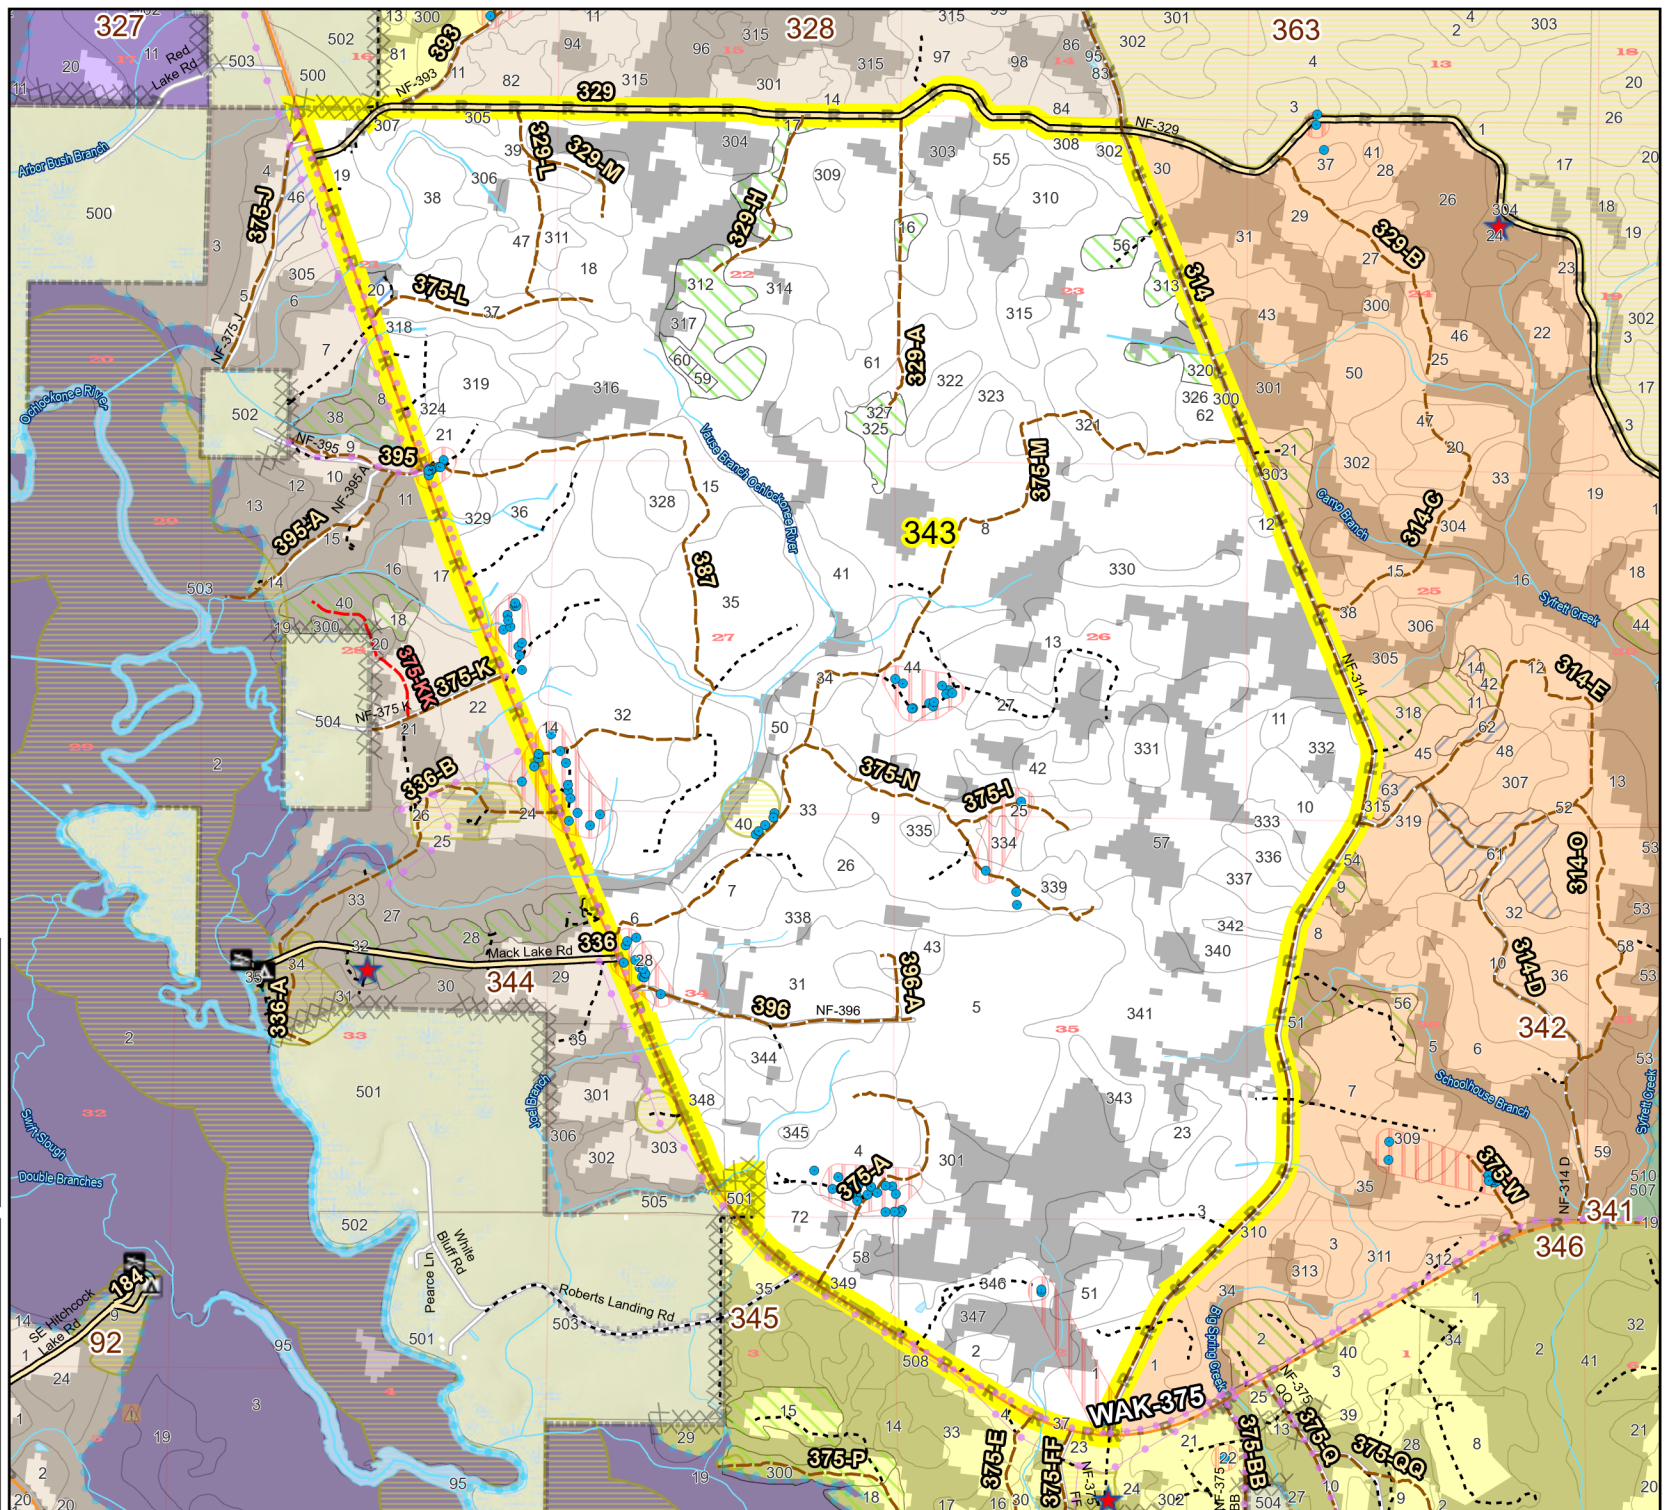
327
328
363
343
344
342
345
346
341
92
329
393
NF-393
Red Lake Rd
Arbor Bush Branch
375-J
NF-375 J
329-L
329-M
329-H
329-A
NF-329
329-B
314
375-L
Ochlockonee River
NF-395
395
NF-395 A
395-A
Vause Branch Ochlockonee River
375-M
387
Camp Branch
314-C
Sycamore Creek
314-E
NF-314
375-K
NF-375 K
375-KK
336-B
375-N
375-I
314-O
314-D
Mack Lake Rd
336
336-A
396
NF-396
396-A
Schoolhouse Branch
375-W
NF-314 D
Joel Branch
Swift Slough
Double Branches
White Bluff Rd
Pearce Ln
Roberts Landing Rd
184
SE Hitchcock Lake Rd
375-A
Big Spring Creek
WAK-375
375-E
375-FF
375-BB
375-Q
375-QQ
375-P
NF-375